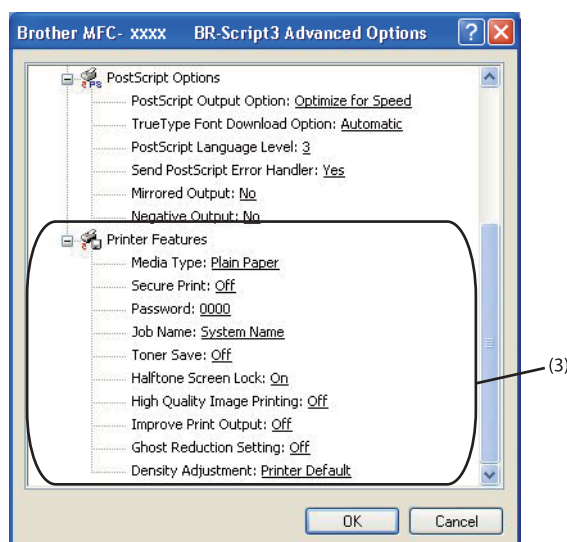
Brother MFC- xxxx BR-Script3 Advanced Options

PostScript Options
PostScript Output Option: Optimize for Speed
TrueType Font Download Option: Automatic
PostScript Language Level: 3
Send PostScript Error Handler: Yes
Mirrored Output: No
Negative Output: No
Printer Features
Media Type: Plain Paper
Secure Print: Off
Password: 0000
Job Name: System Name
Toner Save: Off
Halftone Screen Lock: On
High Quality Image Printing: Off
Improve Print Output: Off
Ghost Reduction Setting: Off
Density Adjustment: Printer Default

(3)

OK
Cancel